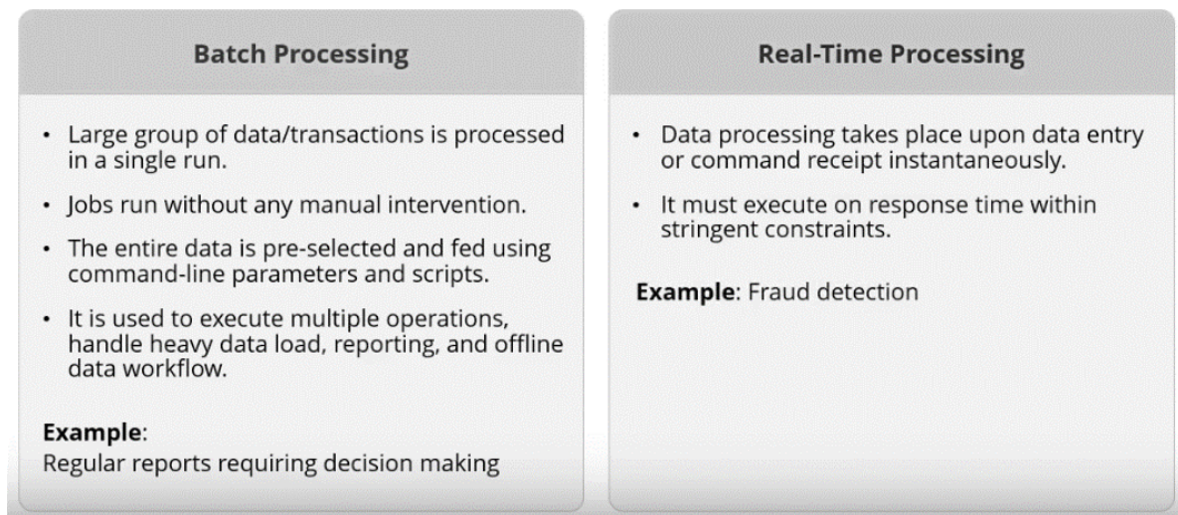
Batch Processing

- Large group of data/transactions is processed in a single run.
- Jobs run without any manual intervention.
- The entire data is pre-selected and fed using command-line parameters and scripts.
- It is used to execute multiple operations, handle heavy data load, reporting, and offline data workflow.

**Example**:
Regular reports requiring decision making

Real-Time Processing

- Data processing takes place upon data entry or command receipt instantaneously.
- It must execute on response time within stringent constraints.

**Example**: Fraud detection